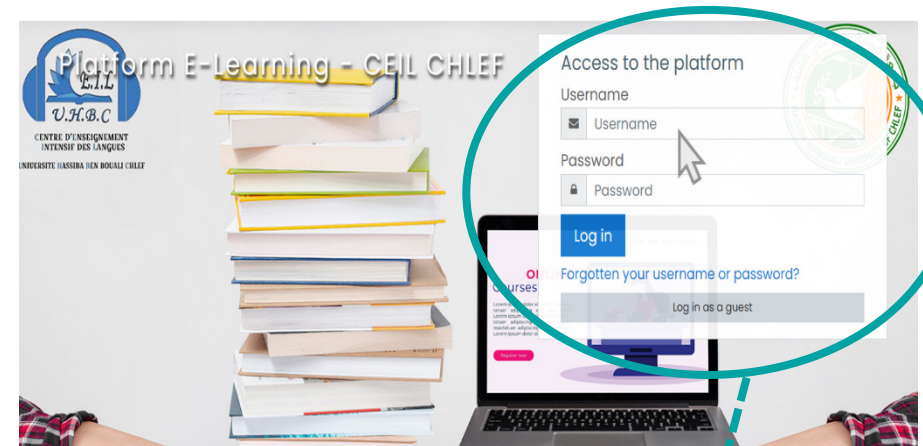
Platform E-Learning - CEIL CHLEF

C.E.I.L
U.H.B.C
CENTRE D'ENSEIGNEMENT INTENSIF DES LANGUES
UNIVERSITE HASSIBA BEN BOUALI CHLEF

Access to the platform

Username

Username

Password

Password

Log in

Forgotten your username or password?

Log in as a guest